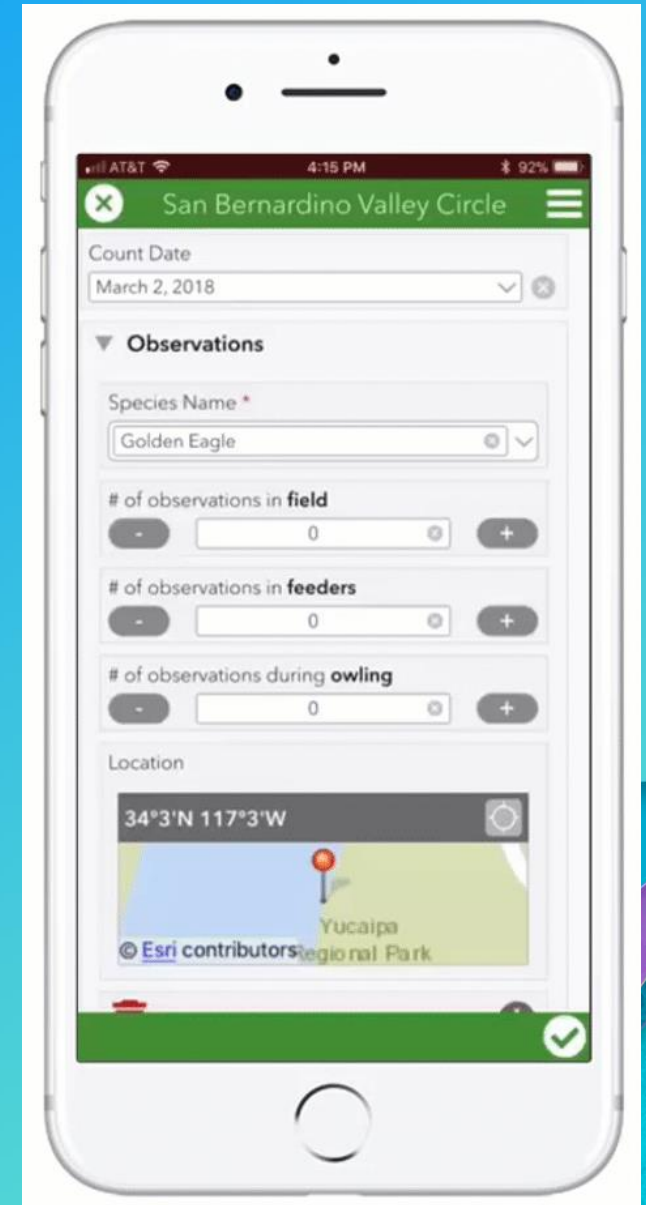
AT&T 4:15 PM 92%

San Bernardino Valley Circle

Count Date

March 2, 2018

Observations

Species Name *

Golden Eagle

# of observations in **field**

-
0
+

# of observations in **feeders**

-
0
+

# of observations during **owling**

-
0
+

Location

34°3'N 117°3'W

Yucaipa Regional Park

© Esri contributors